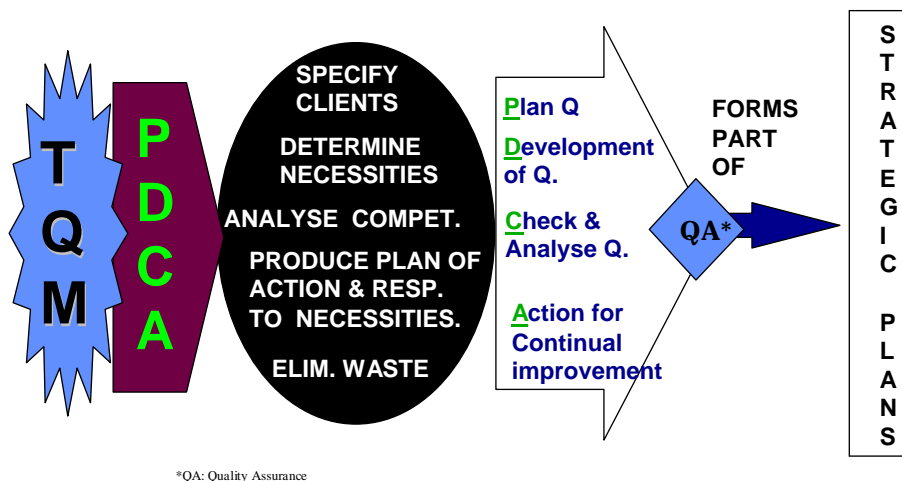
T
Q
M

P
D
C
A

SPECIFY CLIENTS

DETERMINE NECESSITIES

ANALYSE COMPET.

PRODUCE PLAN OF ACTION & RESP. TO NECESSITIES.

ELIM. WASTE

Plan Q

Development of Q.

Check & Analyse Q.

Action for Continual improvement

FORMS PART OF

QA*

S
T
R
A
T
E
G
I
C

P
L
A
N
S

*QA: Quality Assurance